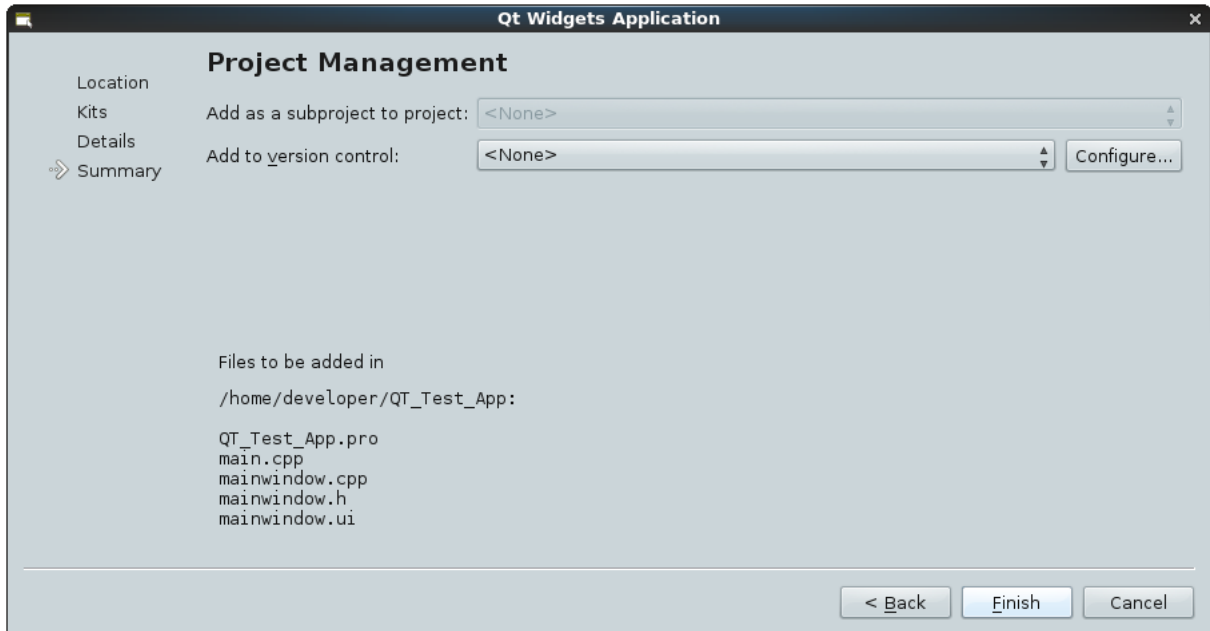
Qt Widgets Application

Location
Kits
Details
Summary

Project Management

Add as a subproject to project: <None>

Add to version control: <None>

Configure...

Files to be added in

/home/developer/QT_Test_App:

QT_Test_App.pro
main.cpp
mainwindow.cpp
mainwindow.h
mainwindow.ui

< Back

Finish

Cancel